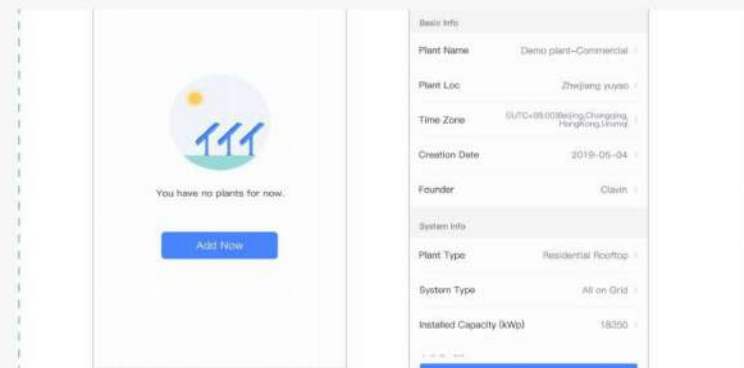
You have no plants for now.

Add Now

Basic Info

Plant Name Demo plant–Commercial

Plant Loc Zhejiang yuyao

Time Zone (UTC+08:00)Beijing,Chongqing,HongKong,Urumqi

Creation Date 2019-05-04

Founder Clavin

System Info

Plant Type Residential Rooftop

System Type All on Grid

Installed Capacity (kWp) 18350